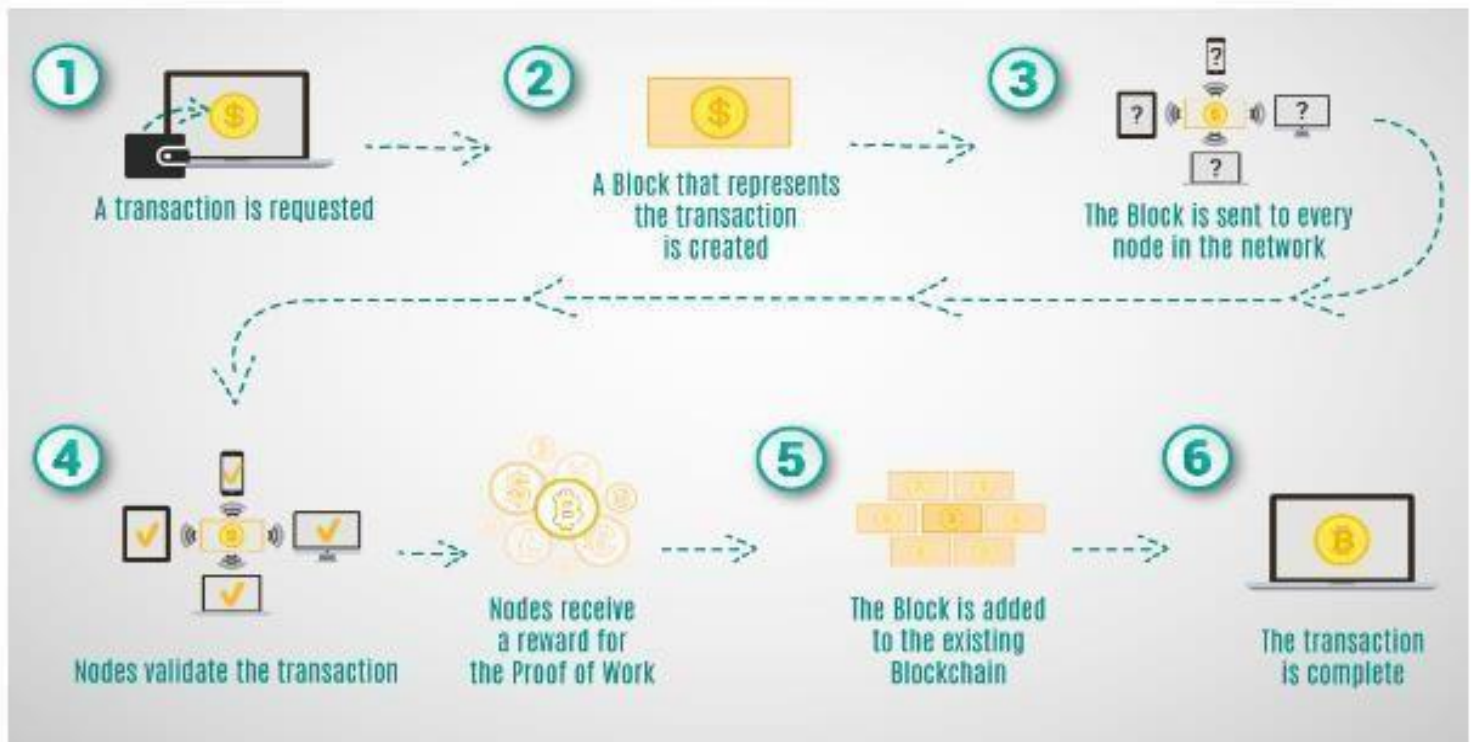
1
A transaction is requested

2
A Block that represents the transaction is created

3
?
?
?
?
The Block is sent to every node in the network

4
Nodes validate the transaction

Nodes receive a reward for the Proof of Work

5
The Block is added to the existing Blockchain

6
The transaction is complete